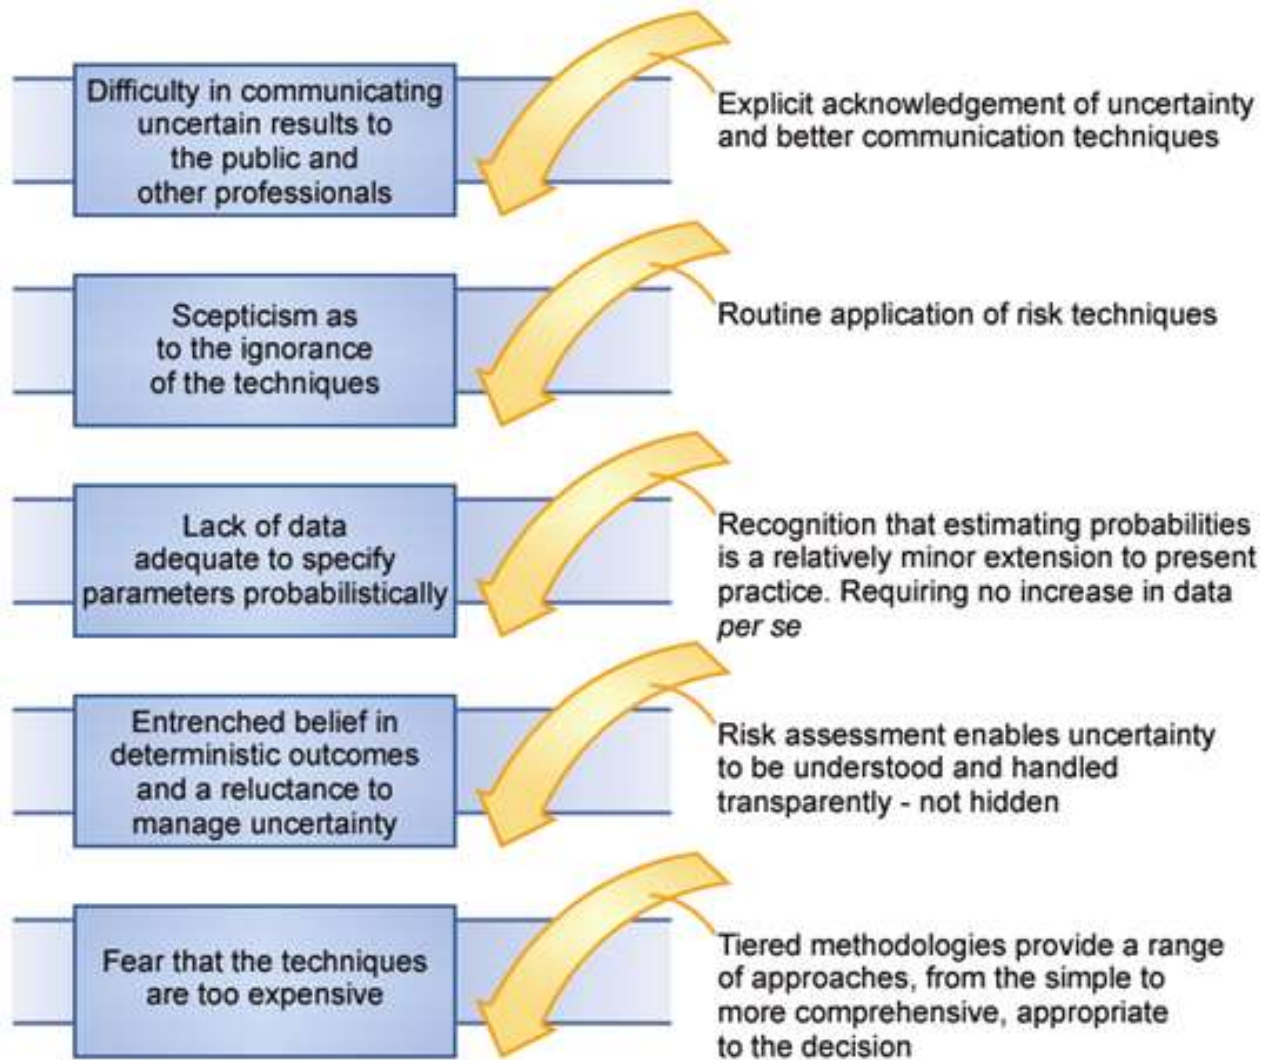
Difficulty in communicating uncertain results to the public and other professionals

Explicit acknowledgement of uncertainty and better communication techniques

Scepticism as to the ignorance of the techniques

Routine application of risk techniques

Lack of data adequate to specify parameters probabilistically

Recognition that estimating probabilities is a relatively minor extension to present practice. Requiring no increase in data *per se*

Entrenched belief in deterministic outcomes and a reluctance to manage uncertainty

Risk assessment enables uncertainty to be understood and handled transparently - not hidden

Fear that the techniques are too expensive

Tiered methodologies provide a range of approaches, from the simple to more comprehensive, appropriate to the decision